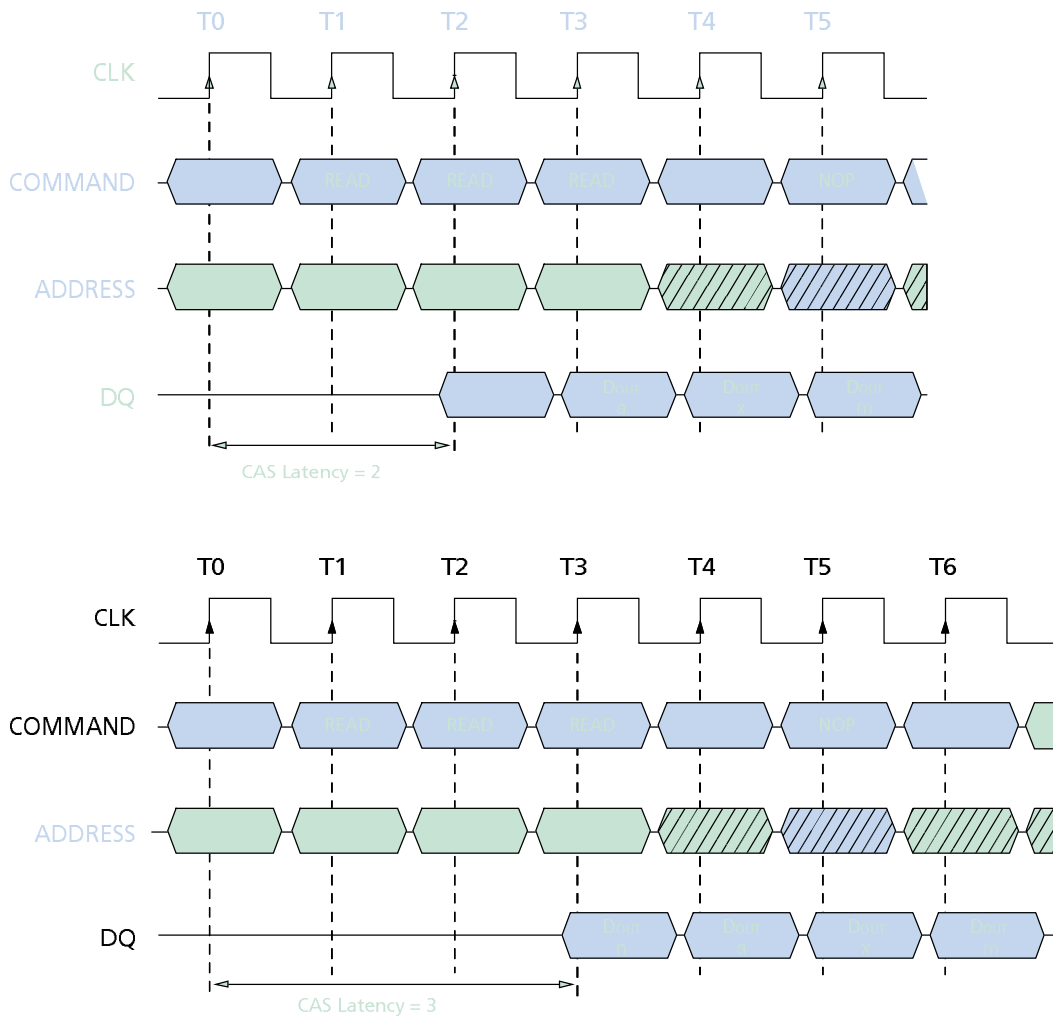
T0 T1 T2 T3 T4 T5

CLK

COMMAND READ READ READ NOP

ADDRESS

DQ Dout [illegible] Dout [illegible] Dout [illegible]

CAS Latency = 2

T0 T1 T2 T3 T4 T5 T6

CLK

COMMAND READ READ READ NOP

ADDRESS

DQ Dout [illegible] Dout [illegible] Dout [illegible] Dout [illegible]

CAS Latency = 3